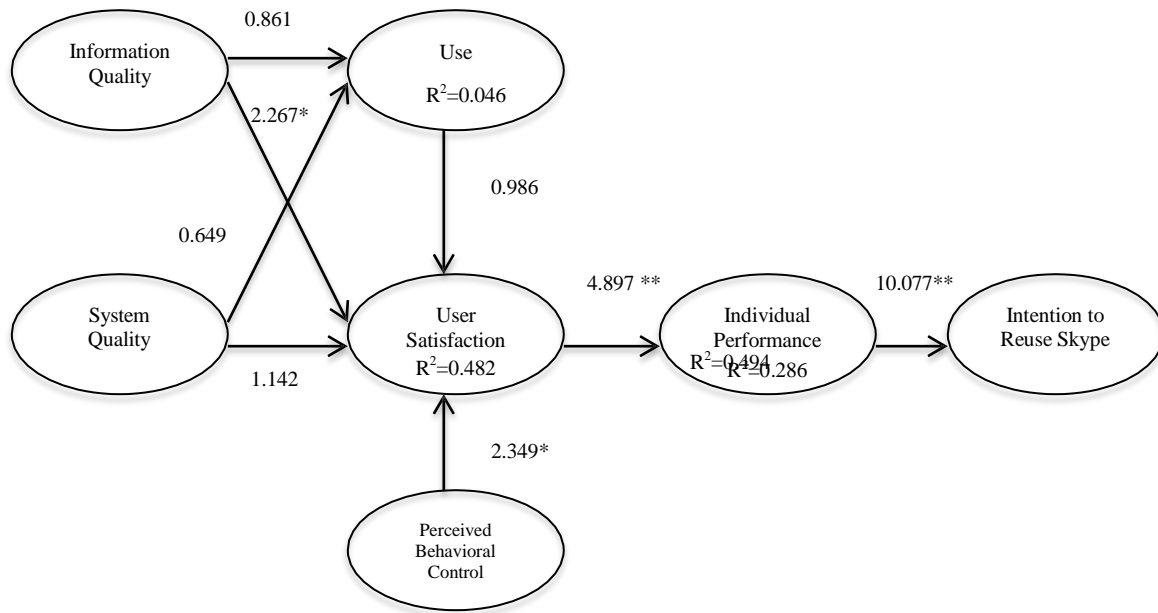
Information Quality

0.861

Use

$R^2$=0.046

2.267*

0.986

0.649

System Quality

User Satisfaction

$R^2$=0.482

4.897 **

Individual Performance

$R^2$=0.494

$R^2$=0.286

10.077**

Intention to Reuse Skype

1.142

2.349*

Perceived Behavioral Control